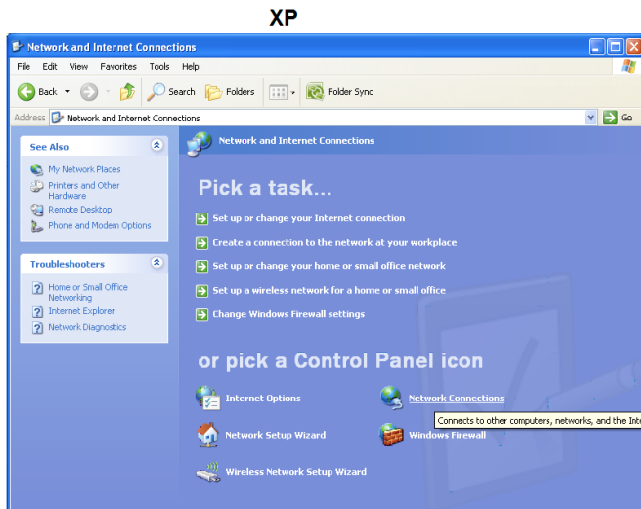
XP

Network and Internet Connections

File Edit View Favorites Tools Help

Back Search Folders Folder Sync

Address Network and Internet Connections Go

See Also

My Network Places
Printers and Other Hardware
Remote Desktop
Phone and Modem Options

Troubleshooters

Home or Small Office Networking
Internet Explorer
Network Diagnostics

Network and Internet Connections

Pick a task...

Set up or change your Internet connection
Create a connection to the network at your workplace
Set up or change your home or small office network
Set up a wireless network for a home or small office
Change Windows Firewall settings

or pick a Control Panel icon

Internet Options
Network Connections
Connects to other computers, networks, and the Int
Network Setup Wizard
Windows Firewall
Wireless Network Setup Wizard